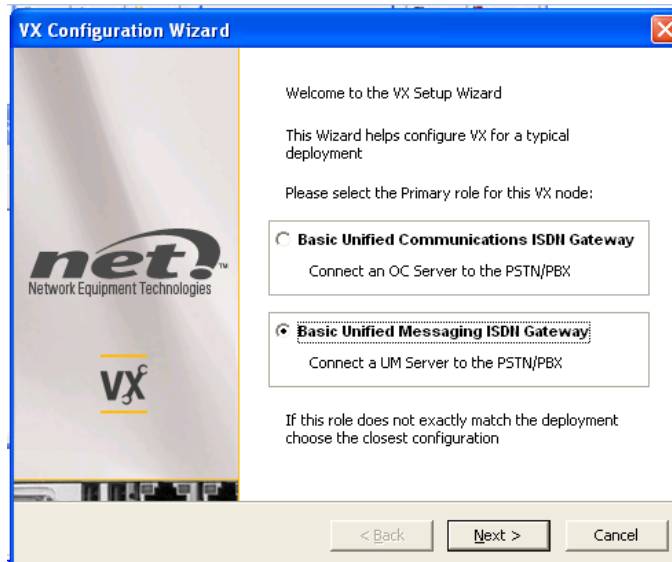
VX Configuration Wizard

net.™
Network Equipment Technologies

VX

Welcome to the VX Setup Wizard

This Wizard helps configure VX for a typical deployment

Please select the Primary role for this VX node:

Basic Unified Communications ISDN Gateway

Connect an OC Server to the PSTN/PBX

Basic Unified Messaging ISDN Gateway

Connect a UM Server to the PSTN/PBX

If this role does not exactly match the deployment choose the closest configuration

< Back

Next >

Cancel